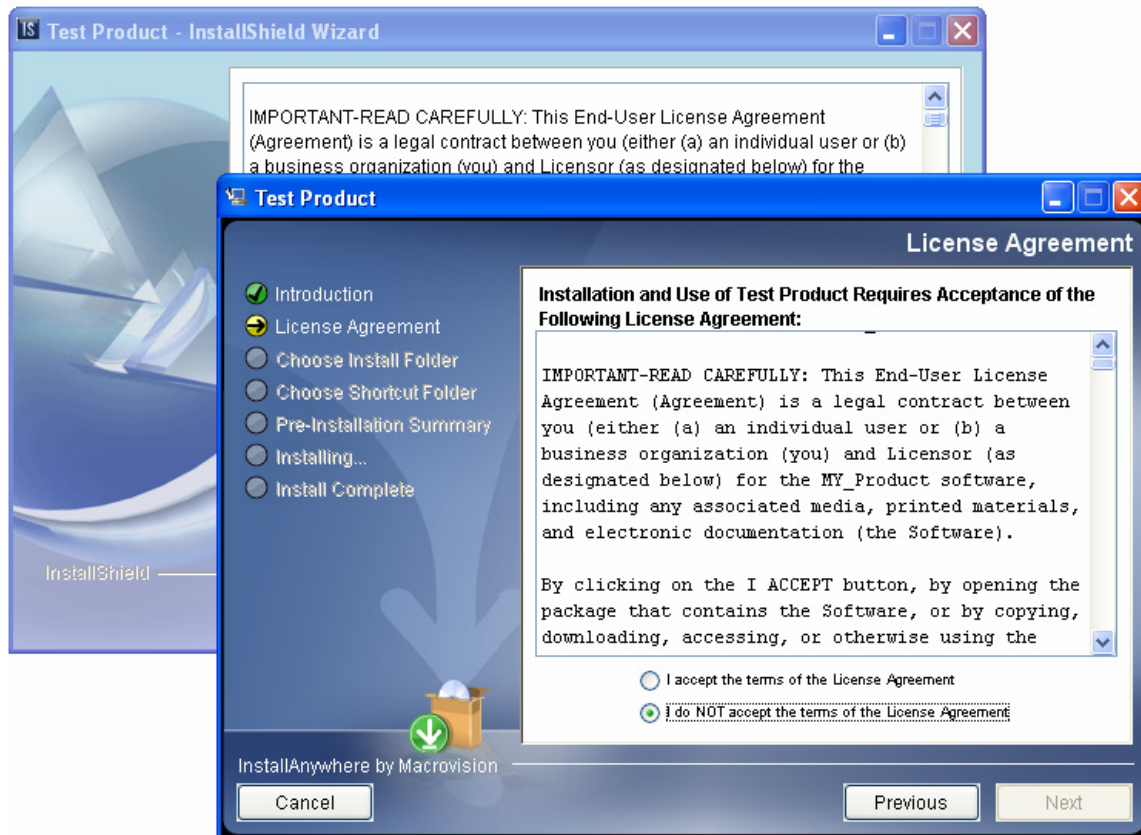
Test Product - InstallShield Wizard

IMPORTANT-READ CAREFULLY: This End-User License Agreement (Agreement) is a legal contract between you (either (a) an individual user or (b) a business organization (you) and Licensor (as designated below) for the

InstallShield

Test Product

License Agreement

Introduction
License Agreement
Choose Install Folder
Choose Shortcut Folder
Pre-Installation Summary
Installing...
Install Complete

Installation and Use of Test Product Requires Acceptance of the Following License Agreement:

IMPORTANT-READ CAREFULLY: This End-User License Agreement (Agreement) is a legal contract between you (either (a) an individual user or (b) a business organization (you) and Licensor (as designated below) for the MY_Product software, including any associated media, printed materials, and electronic documentation (the Software).

By clicking on the I ACCEPT button, by opening the package that contains the Software, or by copying, downloading, accessing, or otherwise using the

I accept the terms of the License Agreement
I do NOT accept the terms of the License Agreement

InstallAnywhere by Macrovision

Cancel
Previous
Next